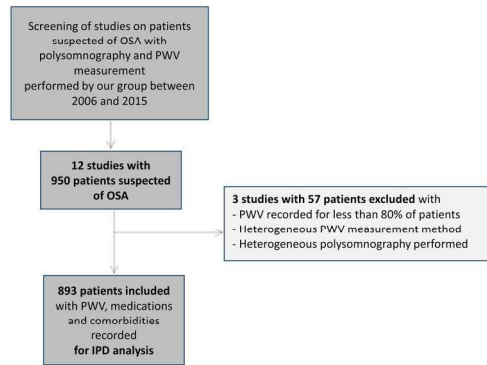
Screening of studies on patients suspected of OSA with polysomnography and PWV measurement performed by our group between 2006 and 2015

12 studies with 950 patients suspected of OSA

3 studies with 57 patients excluded with
- PWV recorded for less than 80% of patients
- Heterogeneous PWV measurement method
- Heterogeneous polysomnography performed

893 patients included with PWV, medications and comorbidities recorded for IPD analysis